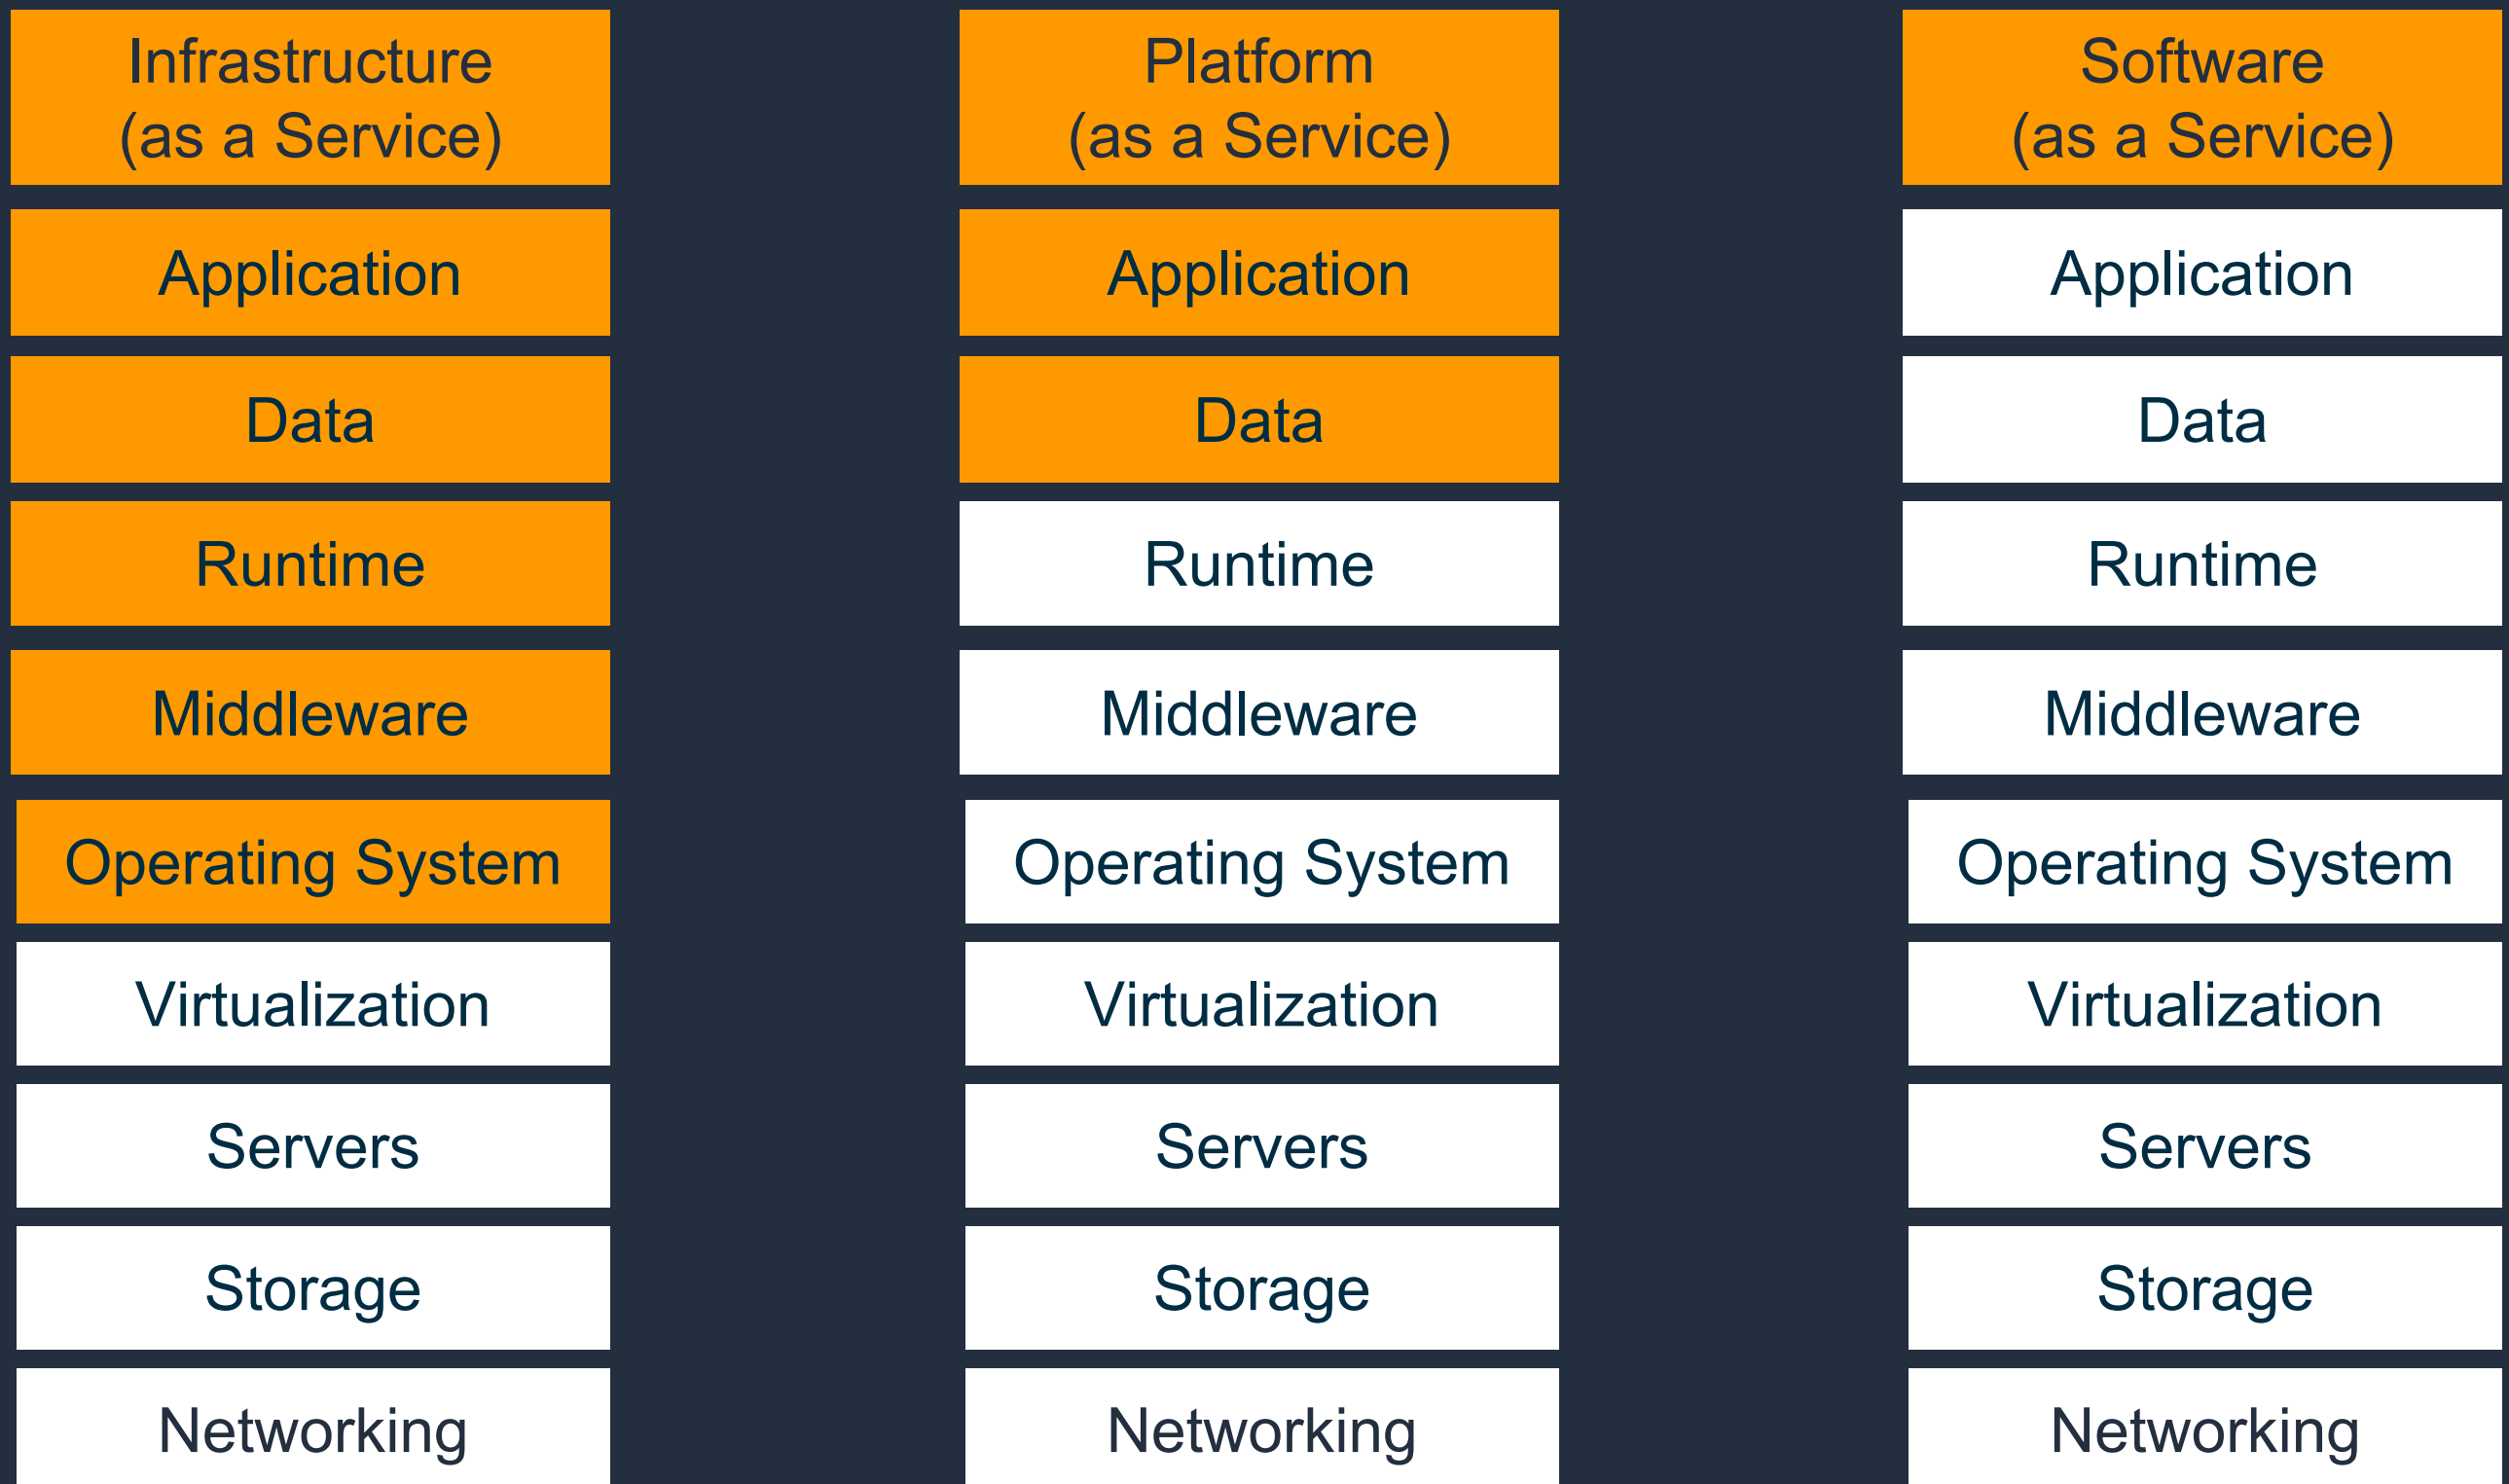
Infrastructure (as a Service)

Application

Data

Runtime

Middleware

Operating System

Virtualization

Servers

Storage

Networking

Platform (as a Service)

Application

Data

Runtime

Middleware

Operating System

Virtualization

Servers

Storage

Networking

Software (as a Service)

Application

Data

Runtime

Middleware

Operating System

Virtualization

Servers

Storage

Networking